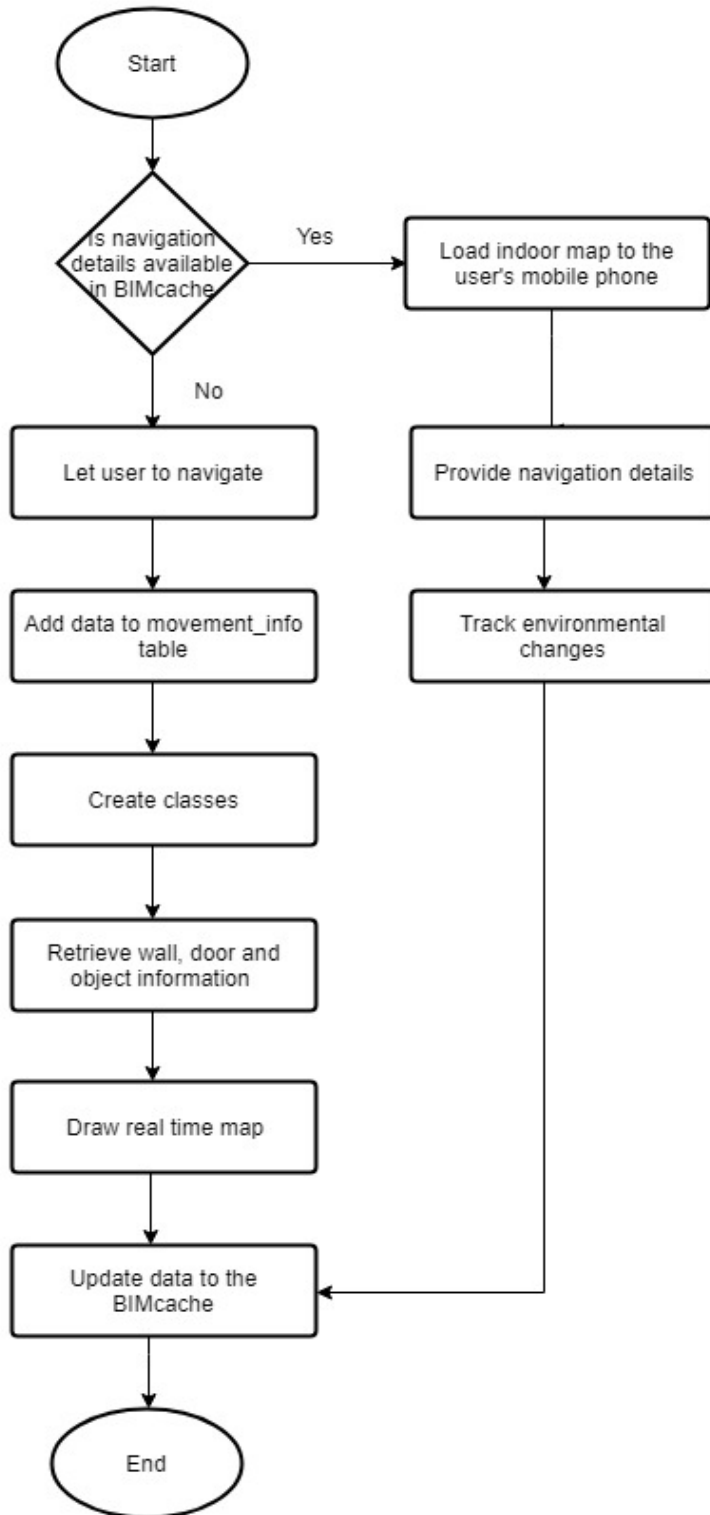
Start

Is navigation details available in BIMcache

Yes

Load indoor map to the user's mobile phone

No

Let user to navigate

Provide navigation details

Add data to movement_info table

Track environmental changes

Create classes

Retrieve wall, door and object information

Draw real time map

Update data to the BIMcache

End